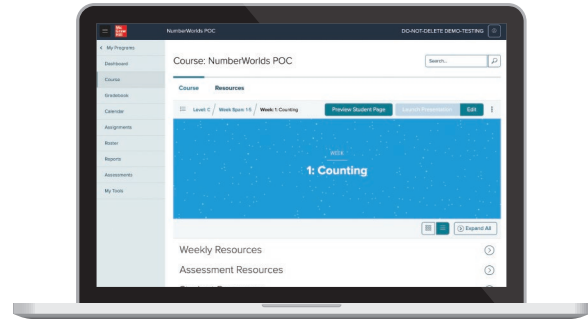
Mc Graw Hill

NumberWorlds POC

DO-NOT-DELETE DEMO-TESTING

< My Programs

Dashboard

Course

Gradebook

Calendar

Assignments

Roster

Reports

Assessments

My Tools

Course: NumberWorlds POC

Search...

Course Resources

Level C / Week Span 1-5 / Week 1: Counting

Preview Student Page

Launch Presentation

Edit

WEEK

1: Counting

Expand All

Weekly Resources

Assessment Resources

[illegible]